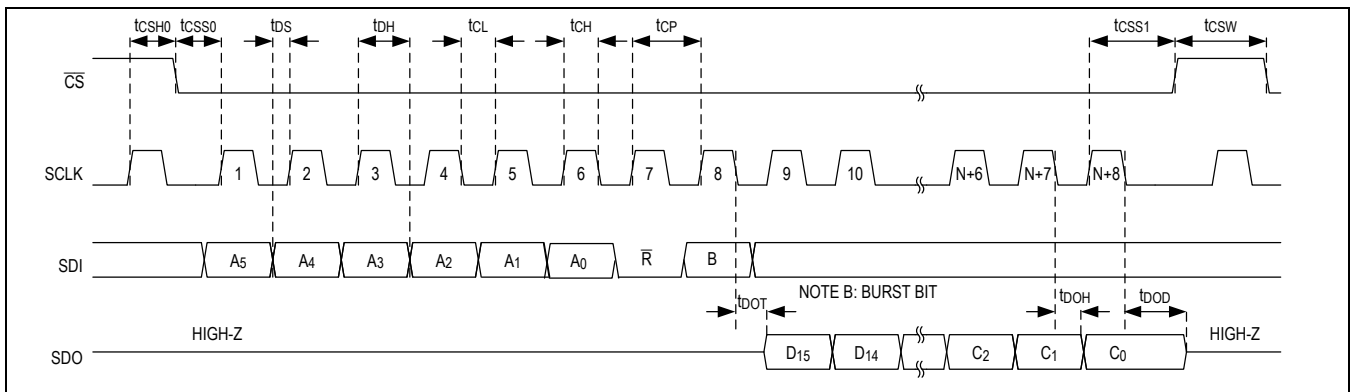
$t_{CSH0}$ $t_{CSS0}$ $t_{DS}$ $t_{DH}$ $t_{CL}$ $t_{CH}$ $t_{CP}$ $t_{CSS1}$ $t_{CSW}$

$\overline{CS}$

SCLK 1 2 3 4 5 6 7 8 9 10 N+6 N+7 N+8

SDI $A_5$ $A_4$ $A_3$ $A_2$ $A_1$ $A_0$ $\overline{R}$ B

$t_{DOT}$ NOTE B: BURST BIT $t_{DOH}$ $t_{DOD}$

SDO HIGH-Z $D_{15}$ $D_{14}$ $C_2$ $C_1$ $C_0$ HIGH-Z